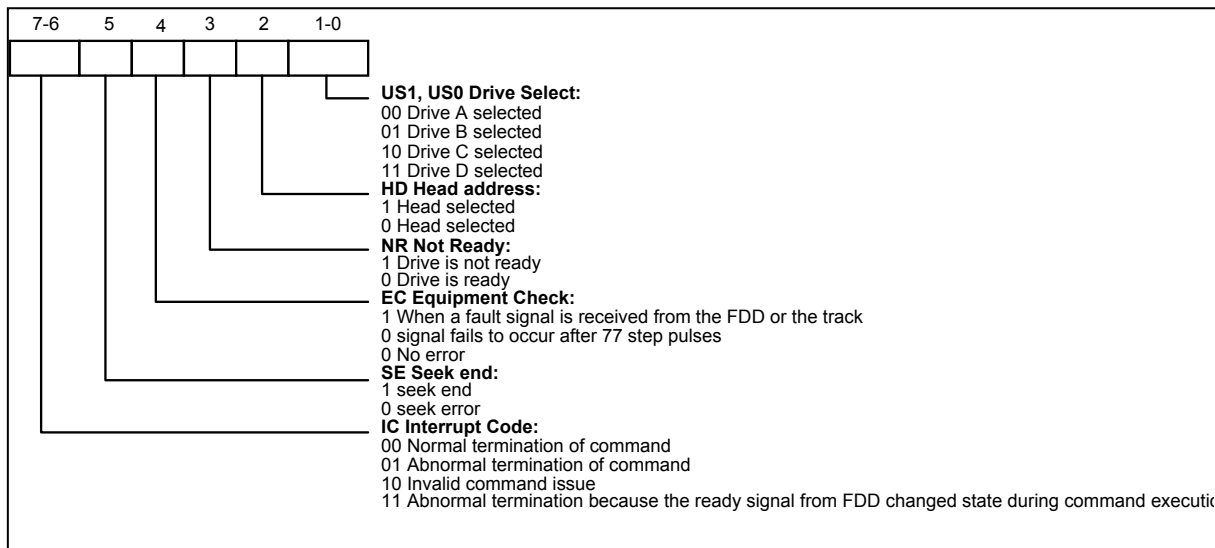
7-6 5 4 3 2 1-0

US1, US0 Drive Select:
00 Drive A selected
01 Drive B selected
10 Drive C selected
11 Drive D selected

HD Head address:
1 Head selected
0 Head selected

NR Not Ready:
1 Drive is not ready
0 Drive is ready

EC Equipment Check:
1 When a fault signal is received from the FDD or the track
0 signal fails to occur after 77 step pulses
0 No error

SE Seek end:
1 seek end
0 seek error

IC Interrupt Code:
00 Normal termination of command
01 Abnormal termination of command
10 Invalid command issue
11 Abnormal termination because the ready signal from FDD changed state during command executi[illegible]